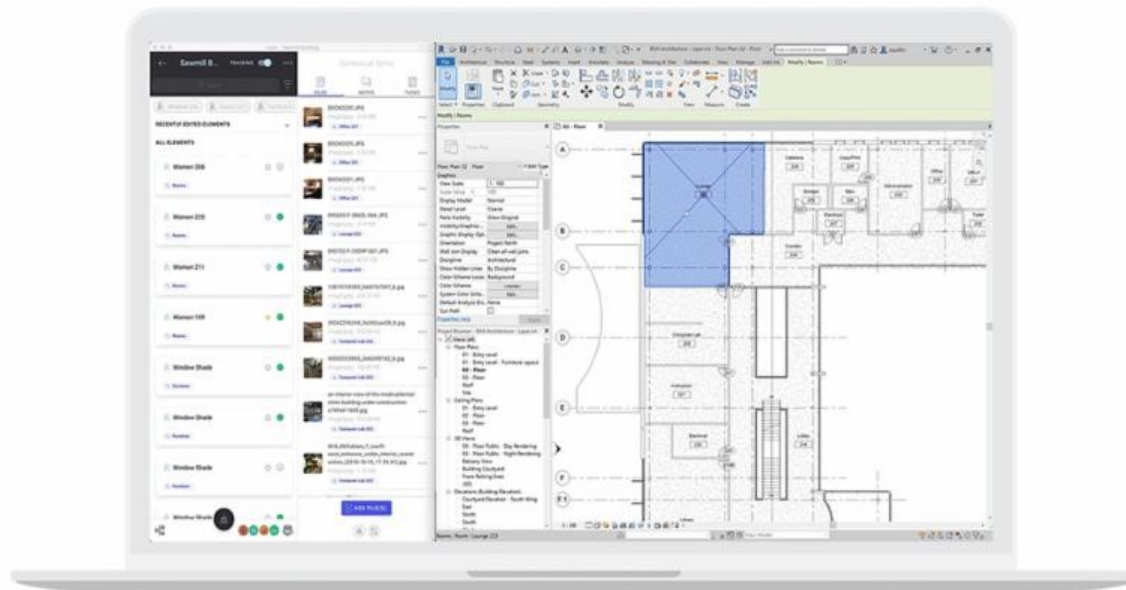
Sawmill B... TRACKING

RECENTLY EDITED ELEMENTS

ALL ELEMENTS

Women 208

Rooms

Women 225

Rooms

Women 211

Rooms

Women 109

Rooms

Window Shade

Window Shade

Window Shade

Window Shade

DSC00331.JPG

DSC00331.JPG

DSC00331.JPG

ADD FILE(S)

Properties

Floor Plan 02 - Floor

Graphics

View Scale 1 : 100

Display Model Normal

Detail Level Coarse

Parts Visibility Show Original

Orientation Project North

Discipline Architectural

Color Scheme

Properties help Apply

Project Browser

Views (all)

Floor Plans

01 - Entry Level

02 - Floor

Roof

Site

Ceiling Plans

3D Views

Elevations (Building Elevation)

East

North

South

A

B

C

D

E

F

Rooms : Room : Lounge 223

1 : 100